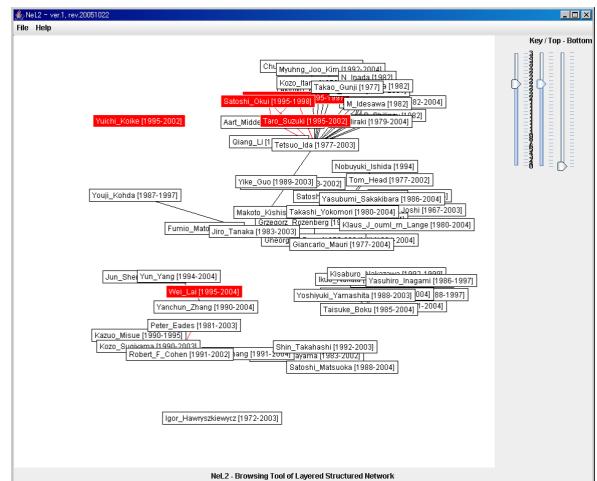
NeL2 -- ver.1, rev.20051022

File Help

Key / Top - Bottom

Chu
Myuhng_Joo_Kim [1992-2004]
N_Inada [1982]
Kozo_Itan
Takao_Gunji [1977]
a [1982]
Satoshi_Okui [1995-1998]
M_Idesawa [1982]
82-2004]
Yuichi_Koike [1995-2002]
Aart_Midde
Taro_Suzuki [1995-2002]
[982]
lirakl [1979-2004]
Qiang_Li [1
Tetsuo_Ida [1977-2003]
Nobuyuki_Ishida [1994]
Yike_Guo [1989-2003]
3-2002]
Tom_Head [1977-2002]
Youji_Kohda [1987-1997]
Satosh
Yasubumi_Sakakibara [1986-2004]
Makoto_Kishis
Takashi_Yokomori [1980-2004]
oshi [1967-2003]
Grzegorz_Rozenberg
Klaus_J_ouml_rn_Lange [1980-2004]
Fumio_Mato
Jiro_Tanaka [1983-2003]
Gheorg
Giancarlo_Mauri [1977-2004]
2004]
Jun_Shei
Yun_Yang [1994-2004]
Kisaburo_Nakazawa [1982-1998]
Ikuo
Yasuhiro_Inagami [1986-1997]
Wei_Lai [1995-2004]
004]
88-1997]
Yanchun_Zhang [1990-2004]
Yoshiyuki_Yamashita [1989-2003]
-2004]
Taisuke_Boku [1985-2004]
Peter_Eades [1981-2003]
Kazuo_Misue [1990-1995]
Kozo_Sugiyama [1990-2003]
Shin_Takahashi [1992-2003]
Robert_F_Cohen [1991-2002]
ang [1991-2004]
ayama [1983-2002]
Satoshi_Matsuoka [1988-2004]
Igor_Hawryszkiewycz [1972-2003]

NeL2 - Browsing Tool of Layered Structured Network